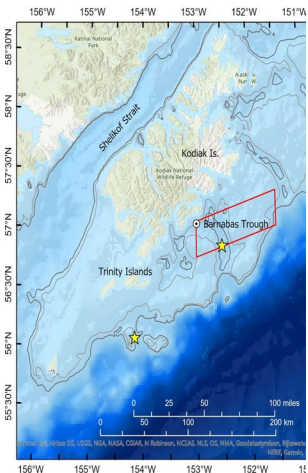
156°W 155°W 154°W 153°W 152°W 151°W

58°30'N
58°N
57°30'N
57°N
56°30'N
56°N
55°30'N

Katmai National Park

Alask Nat. W

Shelikof Strait

Kodiak Is.

Kodiak National Wildlife Refuge

Barnabas Trough

Trinity Islands

0 25 50 100 miles
0 50 100 200 km

Sources: Esri, Airbus DS, USGS, NGA, NASA, CGIAR, N Robinson, NCEAS, NLS, OS, NMA, Geodatastyrelsen, Rijkswaterstaat, HERE, Garmin,

156°W 155°W 154°W 153°W 152°W 15